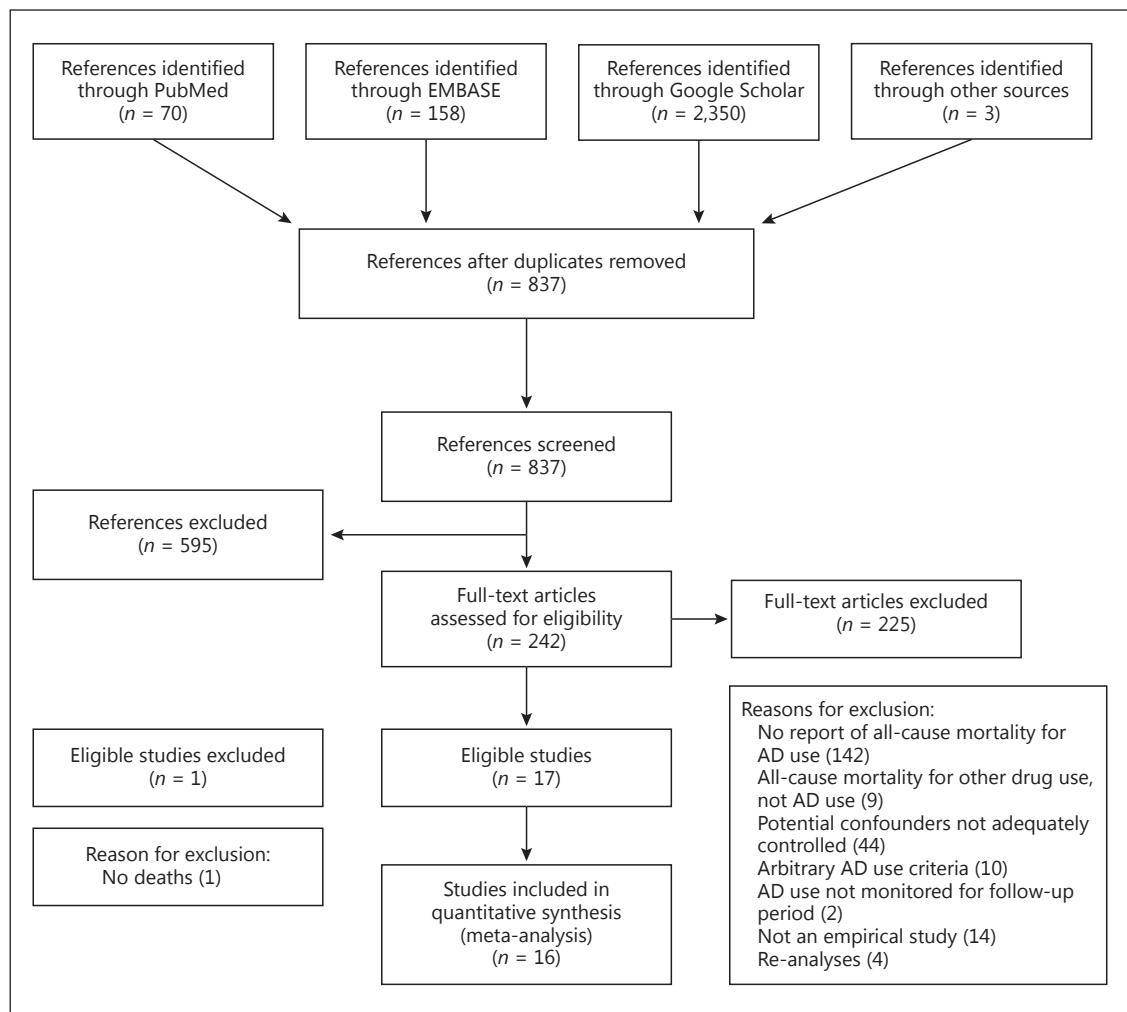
References identified through PubMed ($n$ = 70)

References identified through EMBASE ($n$ = 158)

References identified through Google Scholar ($n$ = 2,350)

References identified through other sources ($n$ = 3)

References after duplicates removed ($n$ = 837)

References screened ($n$ = 837)

References excluded ($n$ = 595)

Full-text articles assessed for eligibility ($n$ = 242)

Full-text articles excluded ($n$ = 225)

Reasons for exclusion:
No report of all-cause mortality for AD use (142)
All-cause mortality for other drug use, not AD use (9)
Potential confounders not adequately controlled (44)
Arbitrary AD use criteria (10)
AD use not monitored for follow-up period (2)
Not an empirical study (14)
Re-analyses (4)

Eligible studies excluded ($n$ = 1)

Eligible studies ($n$ = 17)

Reason for exclusion:
No deaths (1)

Studies included in quantitative synthesis (meta-analysis) ($n$ = 16)